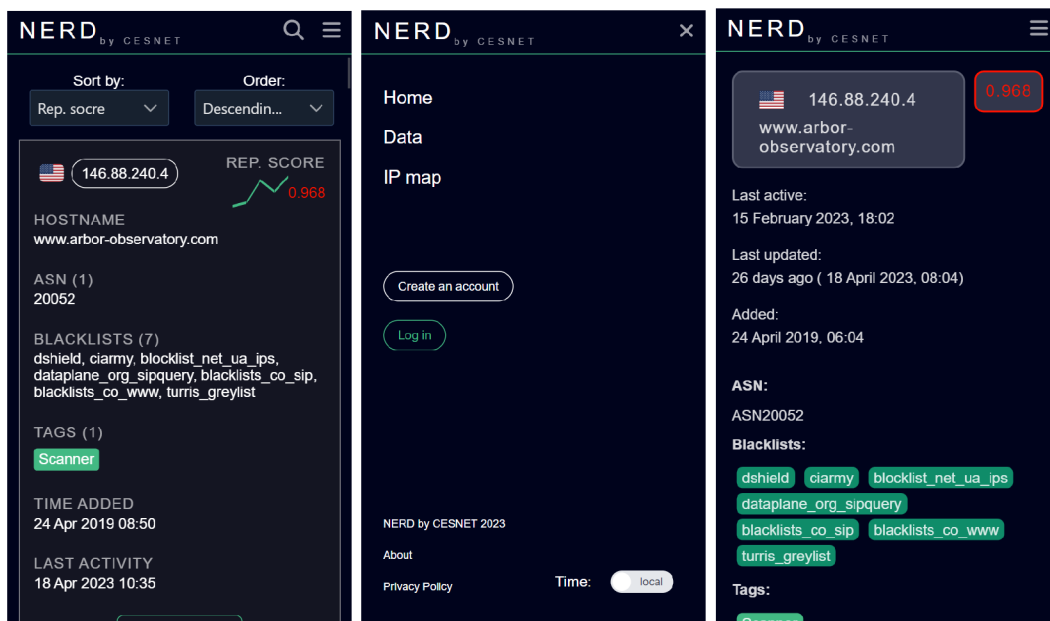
NERD by CESNET

Sort by:
Rep. socre

Order:
Descendin...

146.88.240.4

REP. SCORE
0.968

HOSTNAME
www.arbor-observatory.com

ASN (1)
20052

BLACKLISTS (7)
dshield, ciarmy, blocklist_net_ua_ips, dataplane_org_sipquery, blacklists_co_sip, blacklists_co_www, turris_greylist

TAGS (1)
Scanner

TIME ADDED
24 Apr 2019 08:50

LAST ACTIVITY
18 Apr 2023 10:35

NERD by CESNET

Home
Data
IP map

Create an account
Log in

NERD by CESNET 2023
About
Privacy Policy
Time: local

NERD by CESNET

146.88.240.4
www.arbor-observatory.com

0.968

Last active:
15 February 2023, 18:02

Last updated:
26 days ago ( 18 April 2023, 08:04)

Added:
24 April 2019, 06:04

ASN:
ASN20052

Blacklists:
dshield ciarmy blocklist_net_ua_ips dataplane_org_sipquery blacklists_co_sip blacklists_co_www turris_greylist

Tags:
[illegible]